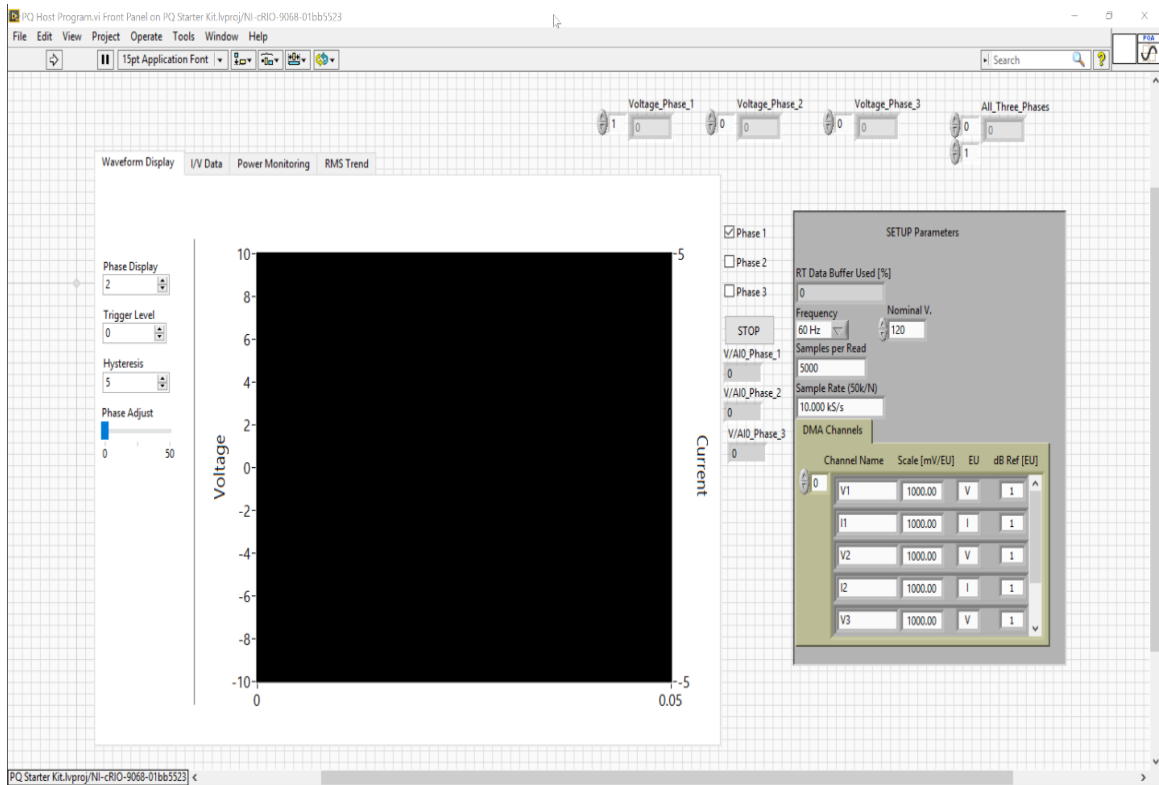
PQ Host Program.vi Front Panel on PQ Starter Kit.lvproj/NI-cRIO-9068-01bb5523

File Edit View Project Operate Tools Window Help

15pt Application Font

Search

Voltage_Phase_1 1 0
Voltage_Phase_2 0 0
Voltage_Phase_3 0 0
All_Three_Phases 0 1 0

Waveform Display | I/V Data | Power Monitoring | RMS Trend

Phase Display
2
Trigger Level
0
Hysteresis
5
Phase Adjust
0 50

Voltage
10
8
6
4
2
0
-2
-4
-6
-8
-10
0 0.05

Current
5
-5

Phase 1
Phase 2
Phase 3

STOP

V/AI0_Phase_1
0
V/AI0_Phase_2
0
V/AI0_Phase_3
0

SETUP Parameters

RT Data Buffer Used [%]
0
Frequency
60 Hz
Nominal V.
120
Samples per Read
5000
Sample Rate (50k/N)
10.000 kS/s

DMA Channels

0

| Channel Name | Scale [mV/EU] | EU | dB Ref [EU] |
|---|---|---|---|
| V1 | 1000.00 | V | 1 |
| I1 | 1000.00 | I | 1 |
| V2 | 1000.00 | V | 1 |
| I2 | 1000.00 | I | 1 |
| V3 | 1000.00 | V | 1 |

PQ Starter Kit.lvproj/NI-cRIO-9068-01bb5523